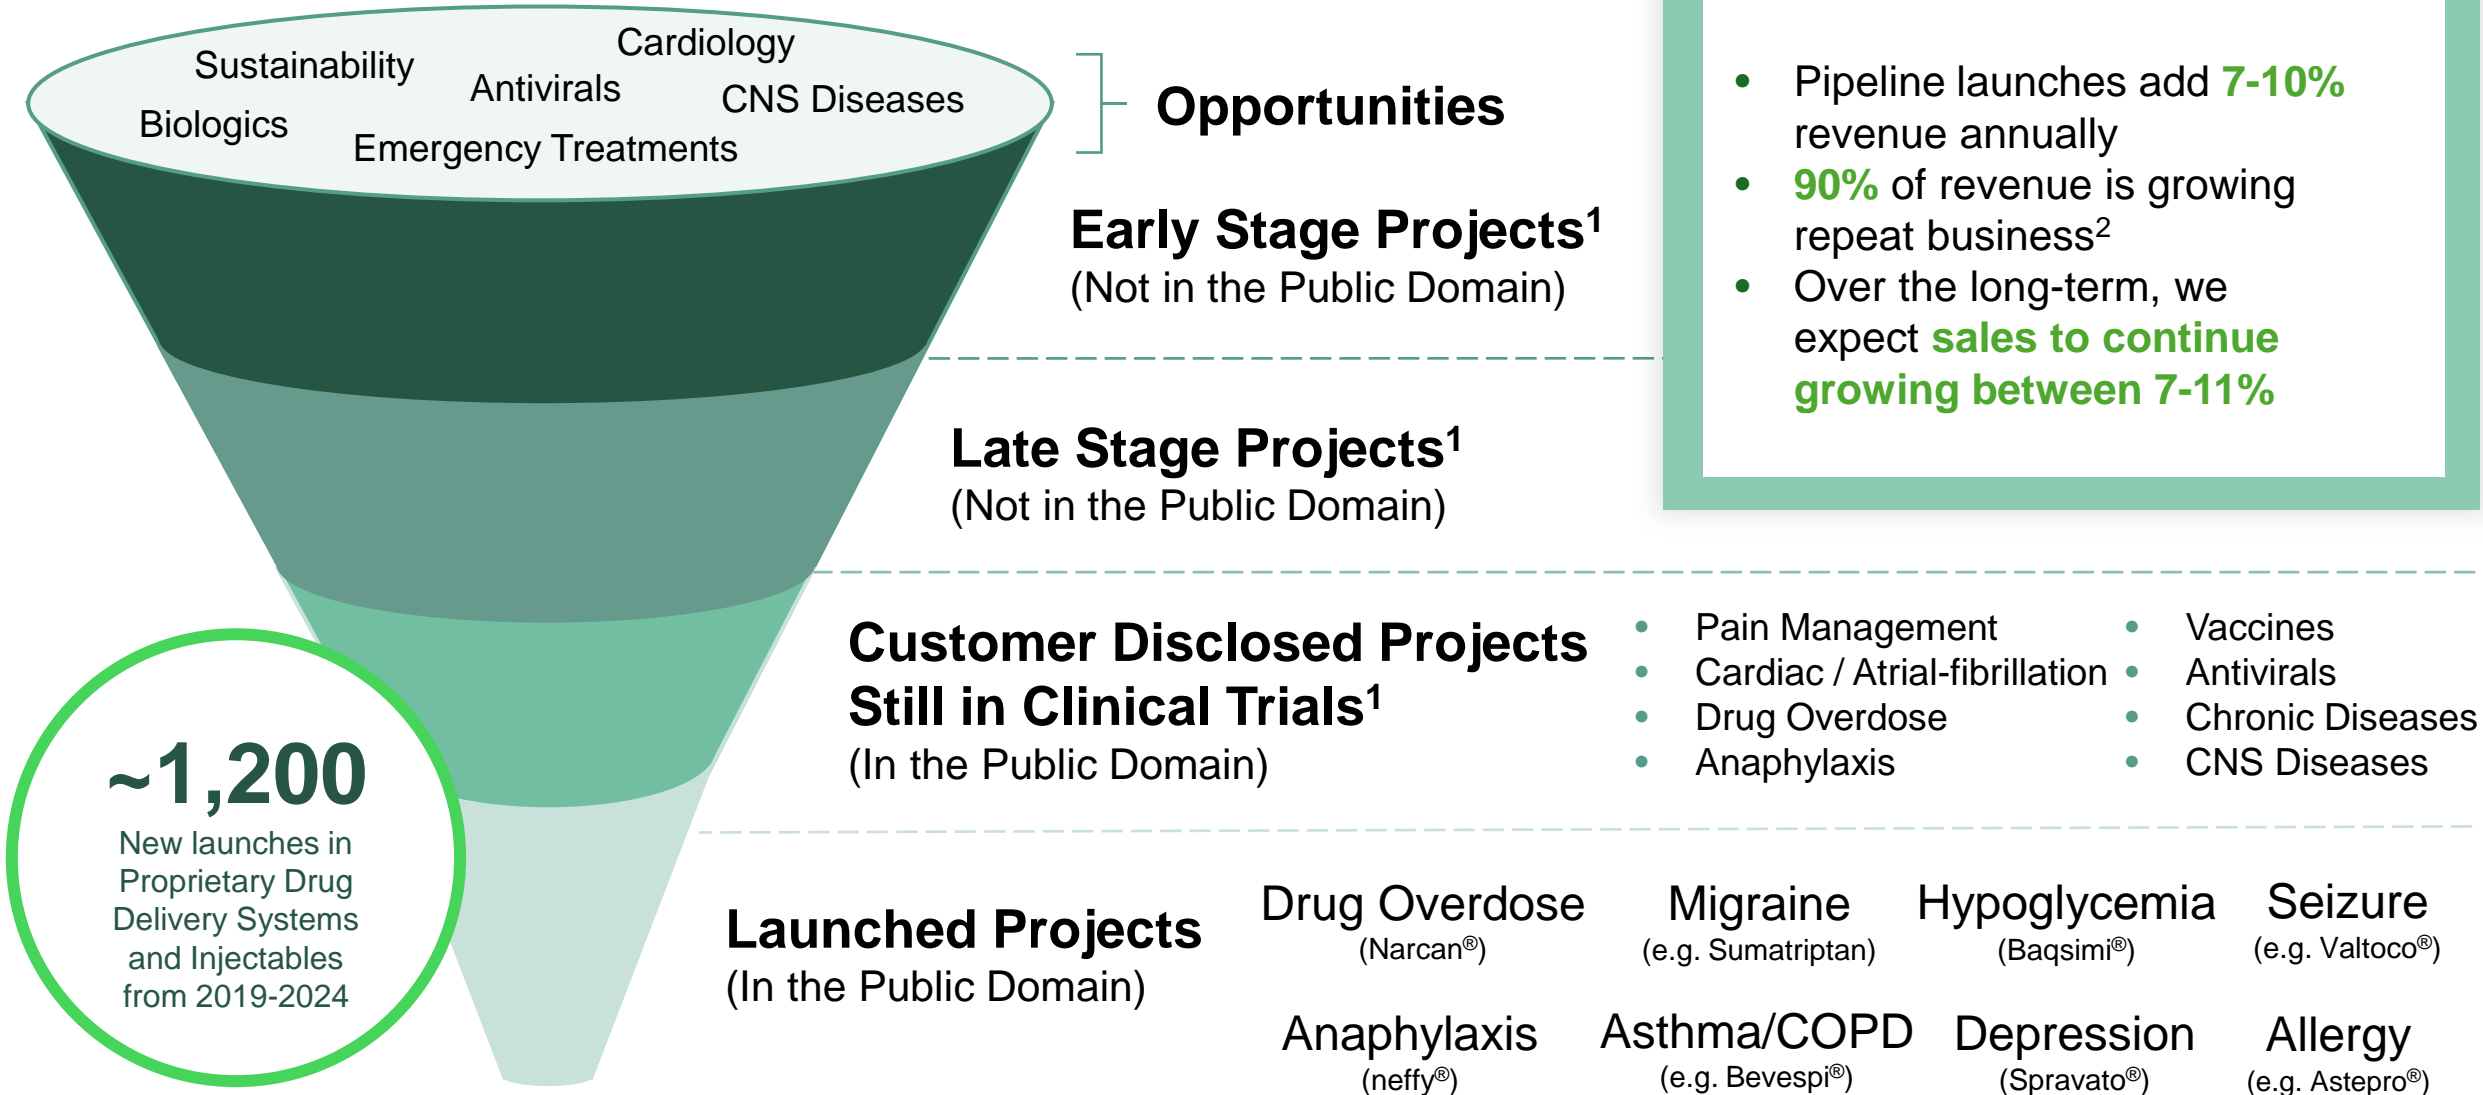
Cardiology
Sustainability
Antivirals
CNS Diseases
Biologics
Emergency Treatments

Opportunities

• Pipeline launches add 7-10% revenue annually
• 90% of revenue is growing repeat business$^2$
• Over the long-term, we expect sales to continue growing between 7-11%

Early Stage Projects$^1$
(Not in the Public Domain)

Late Stage Projects$^1$
(Not in the Public Domain)

Customer Disclosed Projects Still in Clinical Trials$^1$
(In the Public Domain)

• Pain Management
• Cardiac / Atrial-fibrillation
• Drug Overdose
• Anaphylaxis

• Vaccines
• Antivirals
• Chronic Diseases
• CNS Diseases

~1,200
New launches in Proprietary Drug Delivery Systems and Injectables from 2019-2024

Launched Projects
(In the Public Domain)

Drug Overdose
(Narcan®)

Migraine
(e.g. Sumatriptan)

Hypoglycemia
(Baqsimi®)

Seizure
(e.g. Valtoco®)

Anaphylaxis
(neffy®)

Asthma/COPD
(e.g. Bevespi®)

Depression
(Spravato®)

Allergy
(e.g. Astepro®)